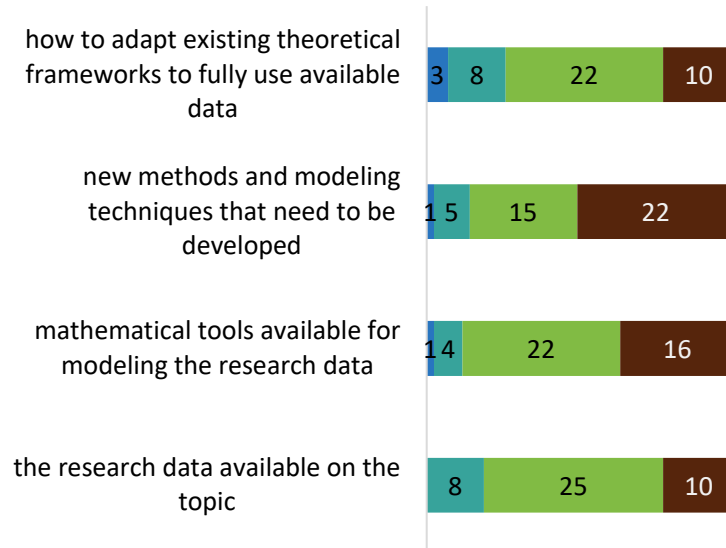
how to adapt existing theoretical frameworks to fully use available data

3 8 22 10

new methods and modeling techniques that need to be developed

1 5 15 22

mathematical tools available for modeling the research data

1 4 22 16

the research data available on the topic

8 25 10